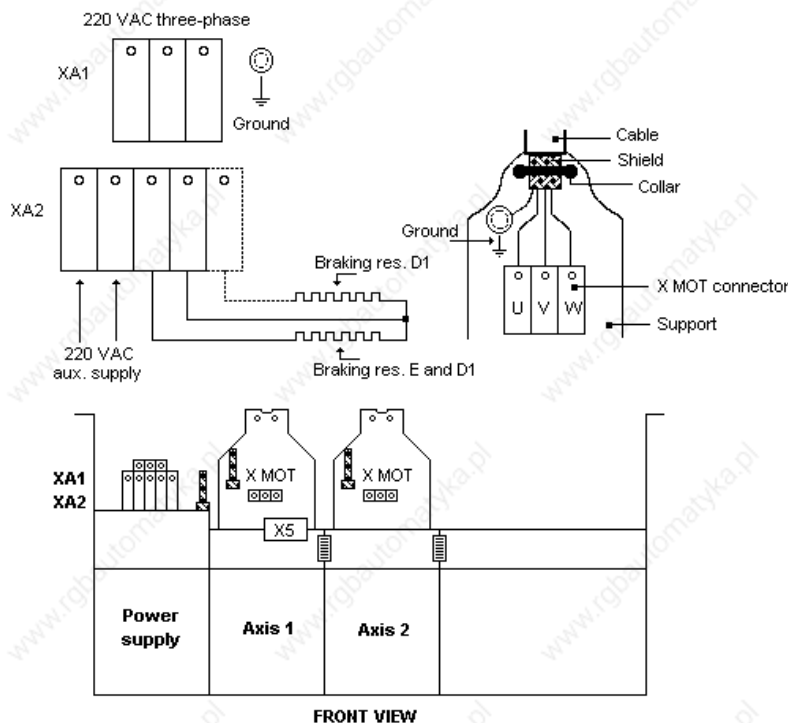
220 VAC three-phase

XA1

Ground

XA2

220 VAC
aux. supply

Braking res. D1

Braking res. E and D1

Cable
Shield
Collar

Ground

U V W

X MOT connector

Support

XA1
XA2

X MOT

X MOT

X5

Power supply

Axis 1

Axis 2

FRONT VIEW

www.rgbautomatyka.pl